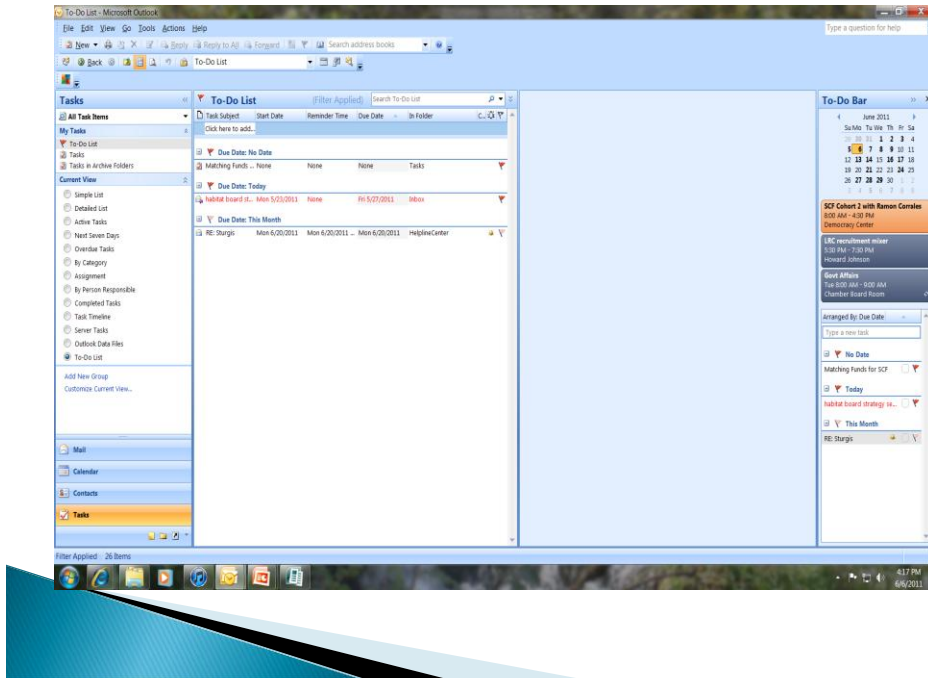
To-Do List - Microsoft Outlook

File Edit View Go Tools Actions Help

Type a question for help

New Reply Reply to All Forward Search address books

Back To-Do List

Tasks

All Task Items

My Tasks

To-Do List

Tasks

Tasks in Archive Folders

Current View

Simple List

Detailed List

Active Tasks

Next Seven Days

Overdue Tasks

By Category

Assignment

By Person Responsible

Completed Tasks

Task Timeline

Server Tasks

Outlook Data Files

To-Do List

Add New Group

Customize Current View...

Mail

Calendar

Contacts

Tasks

To-Do List (Filter Applied) Search To-Do List

| Task Subject | Start Date | Reminder Time | Due Date | In Folder |
|---|---|---|---|---|
| Click here to add... | | | | |
| Due Date: No Date | | | | |
| Matching Funds ... | None | None | None | Tasks |
| Due Date: Today | | | | |
| habitat board st... | Mon 5/23/2011 | None | Fri 5/27/2011 | Inbox |
| Due Date: This Month | | | | |
| RE: Sturgis | Mon 6/20/2011 | Mon 6/20/2011 ... | Mon 6/20/2011 | HelplineCenter |

To-Do Bar

June 2011

Su Mo Tu We Th Fr Sa

29 30 31 1 2 3 4
5 6 7 8 9 10 11
12 13 14 15 16 17 18
19 20 21 22 23 24 25
26 27 28 29 30 1 2
3 4 5 6 7 8 9

SCF Cohort 2 with Ramon Corrales
8:00 AM - 4:30 PM
Democracy Center

LRC recruitment mixer
5:30 PM - 7:30 PM
Howard Johnson

Govt Affairs
Tue 8:00 AM - 9:00 AM
Chamber Board Room

Arranged By: Due Date

Type a new task

No Date

Matching Funds for SCF

Today

habitat board strategy sa...

This Month

RE: Sturgis

Filter Applied 26 Items

4:17 PM
6/6/2011